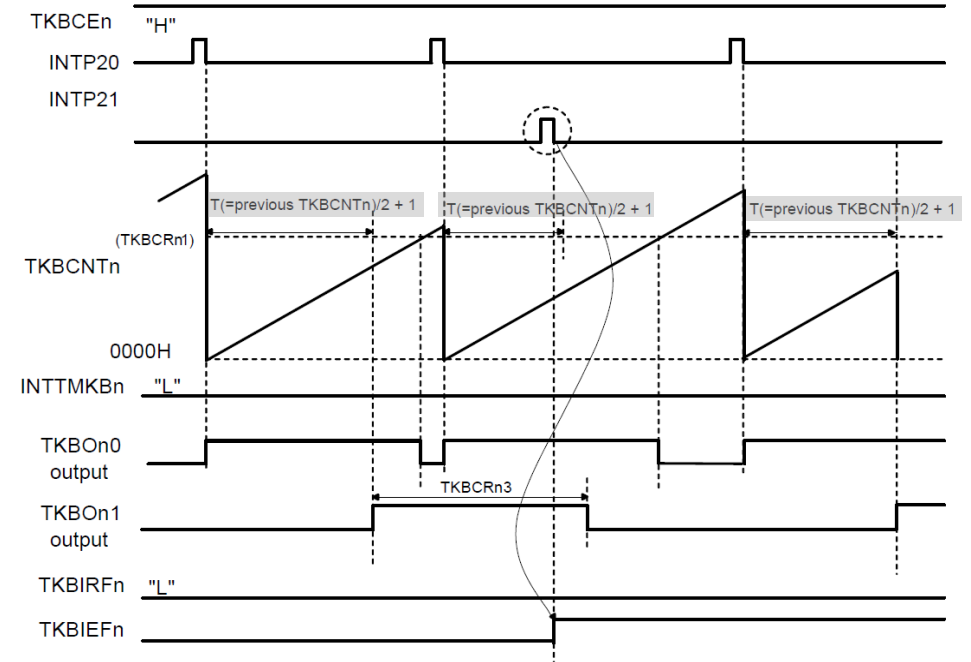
TKBCEn "H"

INTP20

INTP21

T(=previous TKBCNTn)/2 + 1

T(=previous TKBCNTn)/2 + 1

T(=previous TKBCNTn)/2 + 1

(TKBCRn1)

TKBCNTn

0000H

INTTMKBn "L"

TKBOn0 output

TKBCRn3

TKBOn1 output

TKBIRFn "L"

TKBIEFn